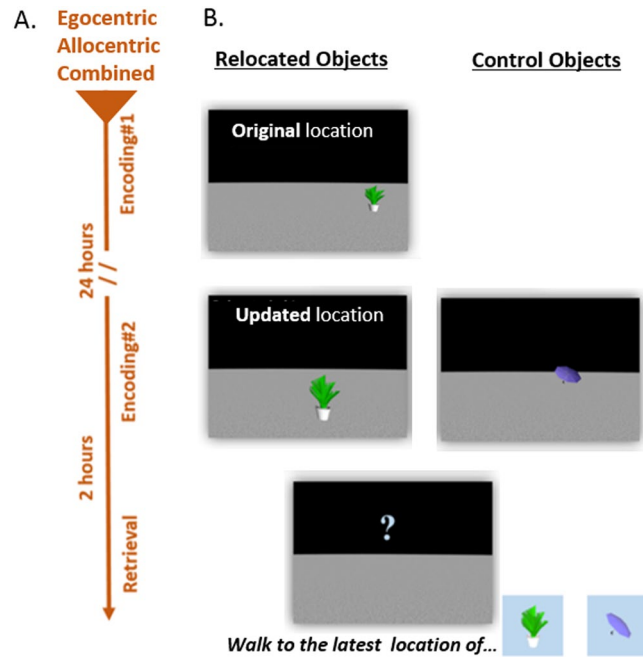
A.

Egocentric
Allocentric
Combined

Encoding#1

24 hours

//

Encoding#2

2 hours

Retrieval

B.

Relocated Objects

Control Objects

Original location

Updated location

?

Walk to the latest location of...